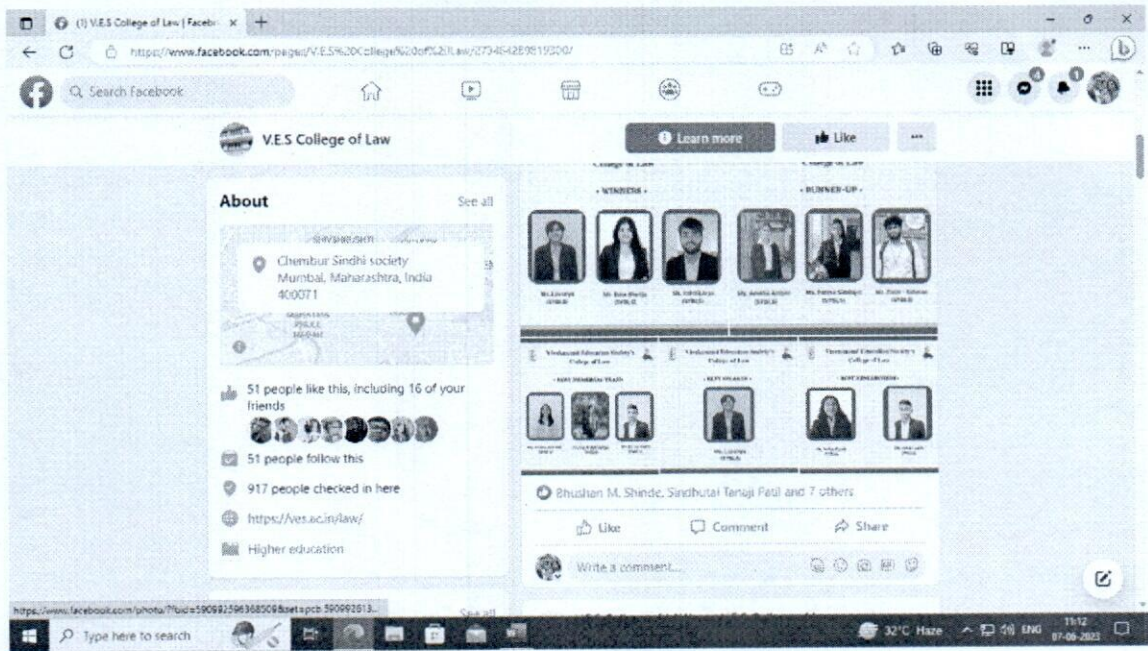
(1) V.E.S College of Law | Facebook ×

https://www.facebook.com/pages/V.E.S%20College%20of%20Law/273484289819300/

Search Facebook

V.E.S College of Law

Learn more

Like

About

See all

Chembur Sindhi society Mumbai, Maharashtra, India 400071

51 people like this, including 16 of your friends

51 people follow this

917 people checked in here

https://ves.ac.in/law/

Higher education

- WINNERS -

- RUNNER-UP -

Vivekanand Education Society's College of Law

Vivekanand Education Society's College of Law

Vivekanand Education Society's College of Law

- BEST MEMORIAL PRIZE -

- BEST SPEAKER -

- BEST RESEARCHER -

Bhushan M. Shinde, Sindhutai Tanaji Patil and 7 others

Like

Comment

Share

Write a comment...

https://www.facebook.com/photo/?fbid=590992596368509&set=pcb.590992613...

See all

Type here to search

32°C Haze

ENG

11:12

07-09-2023